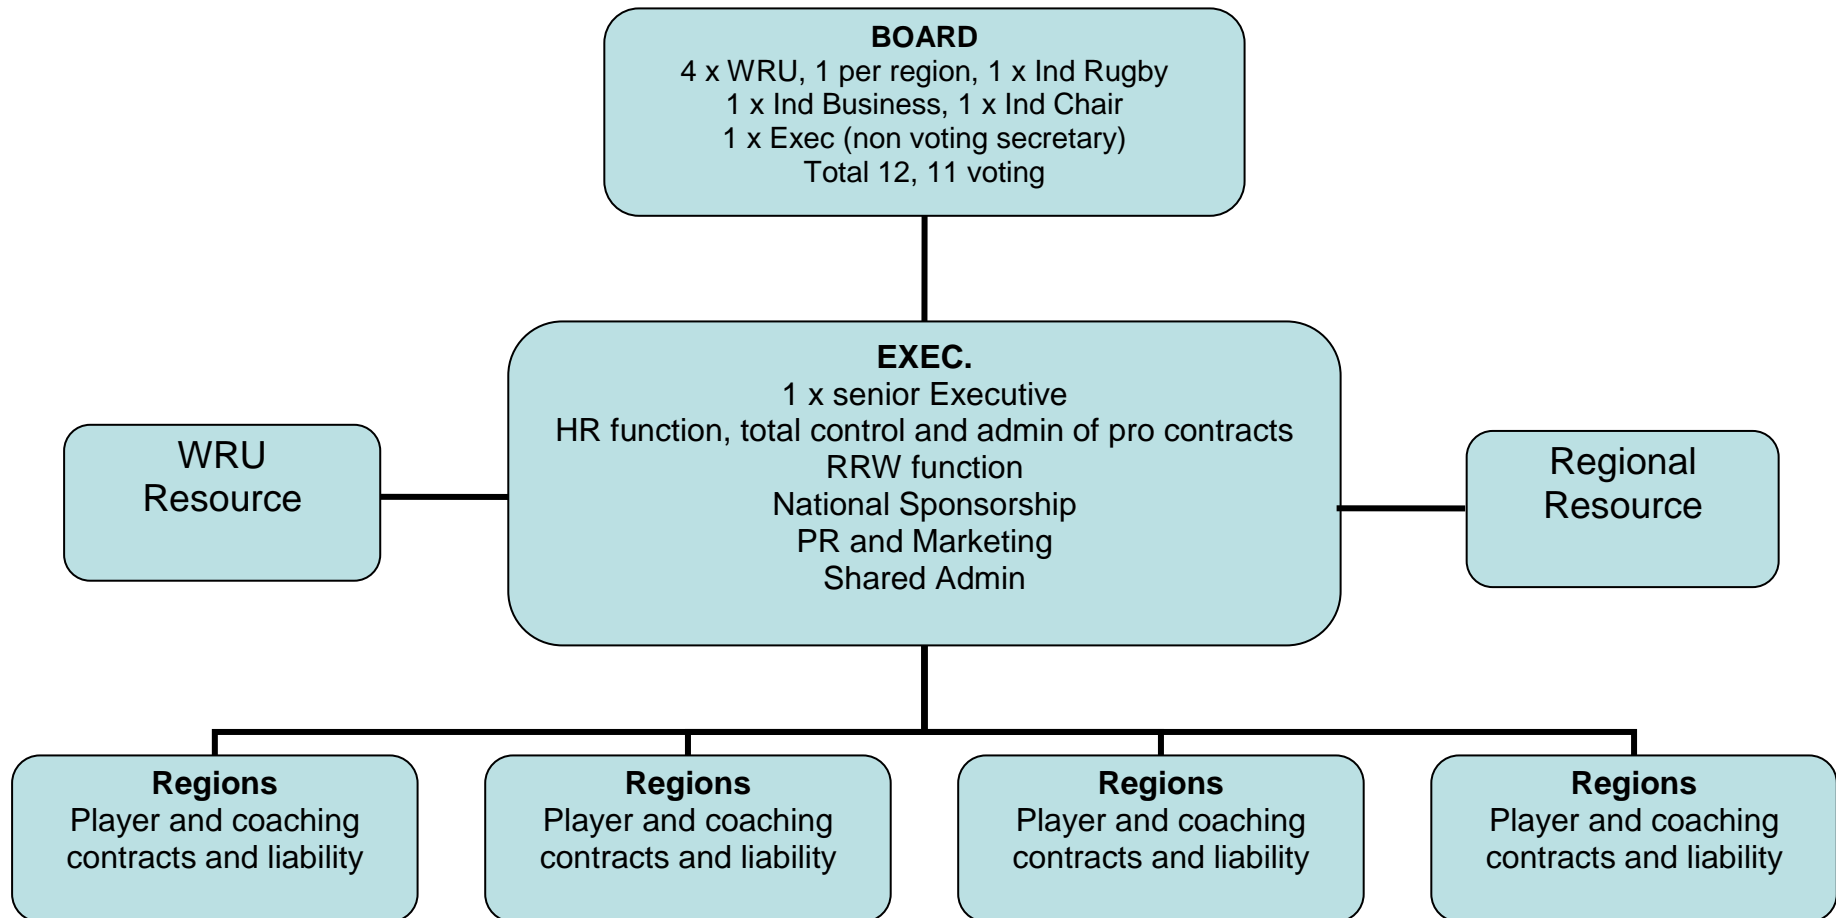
**BOARD**
4 x WRU, 1 per region, 1 x Ind Rugby
1 x Ind Business, 1 x Ind Chair
1 x Exec (non voting secretary)
Total 12, 11 voting

WRU Resource

**EXEC.**
1 x senior Executive
HR function, total control and admin of pro contracts
RRW function
National Sponsorship
PR and Marketing
Shared Admin

Regional Resource

**Regions**
Player and coaching contracts and liability

**Regions**
Player and coaching contracts and liability

**Regions**
Player and coaching contracts and liability

**Regions**
Player and coaching contracts and liability